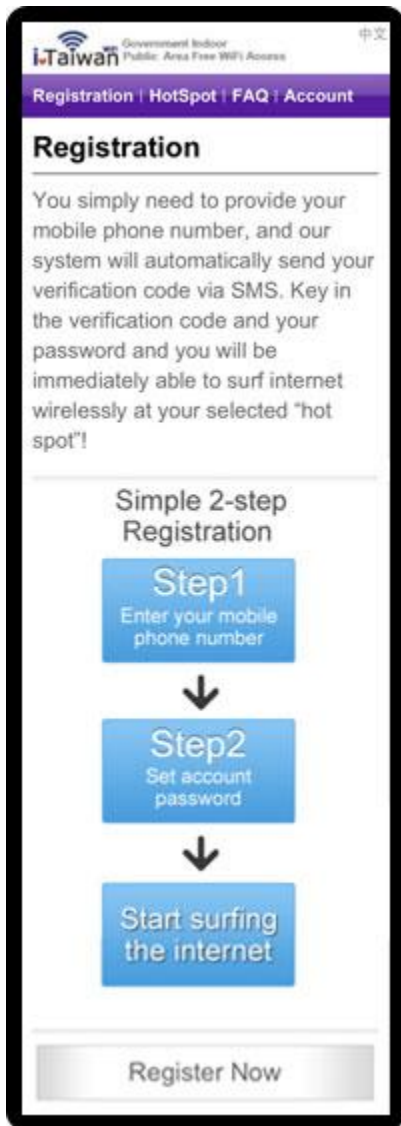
iTaiwan Government Indoor Public Area Free WiFi Access

中文

Registration | HotSpot | FAQ | Account

Registration

You simply need to provide your mobile phone number, and our system will automatically send your verification code via SMS. Key in the verification code and your password and you will be immediately able to surf internet wirelessly at your selected "hot spot"!

Simple 2-step Registration

Step1
Enter your mobile phone number

Step2
Set account password

Start surfing the internet

Register Now